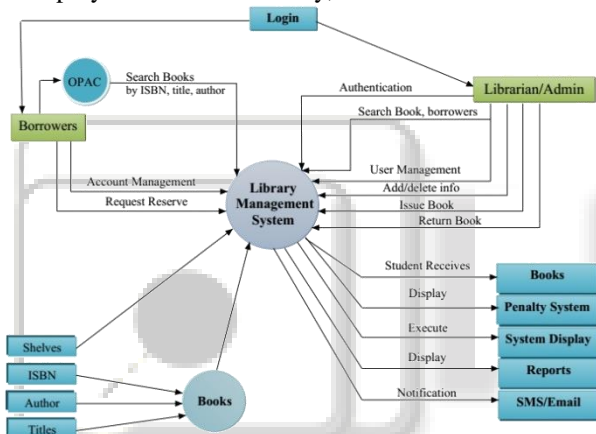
Login

OPAC

Search Books by ISBN, title, author

Authentication

Librarian/Admin

Borrowers

Search Book, borrowers

User Management

Account Management

Add/delete info

Library Management System

Request Reserve

Issue Book

Return Book

Student Receives

Books

Display

Penalty System

Execute

System Display

Shelves

Display

Reports

ISBN

Author

Books

Notification

SMS/Email

Titles